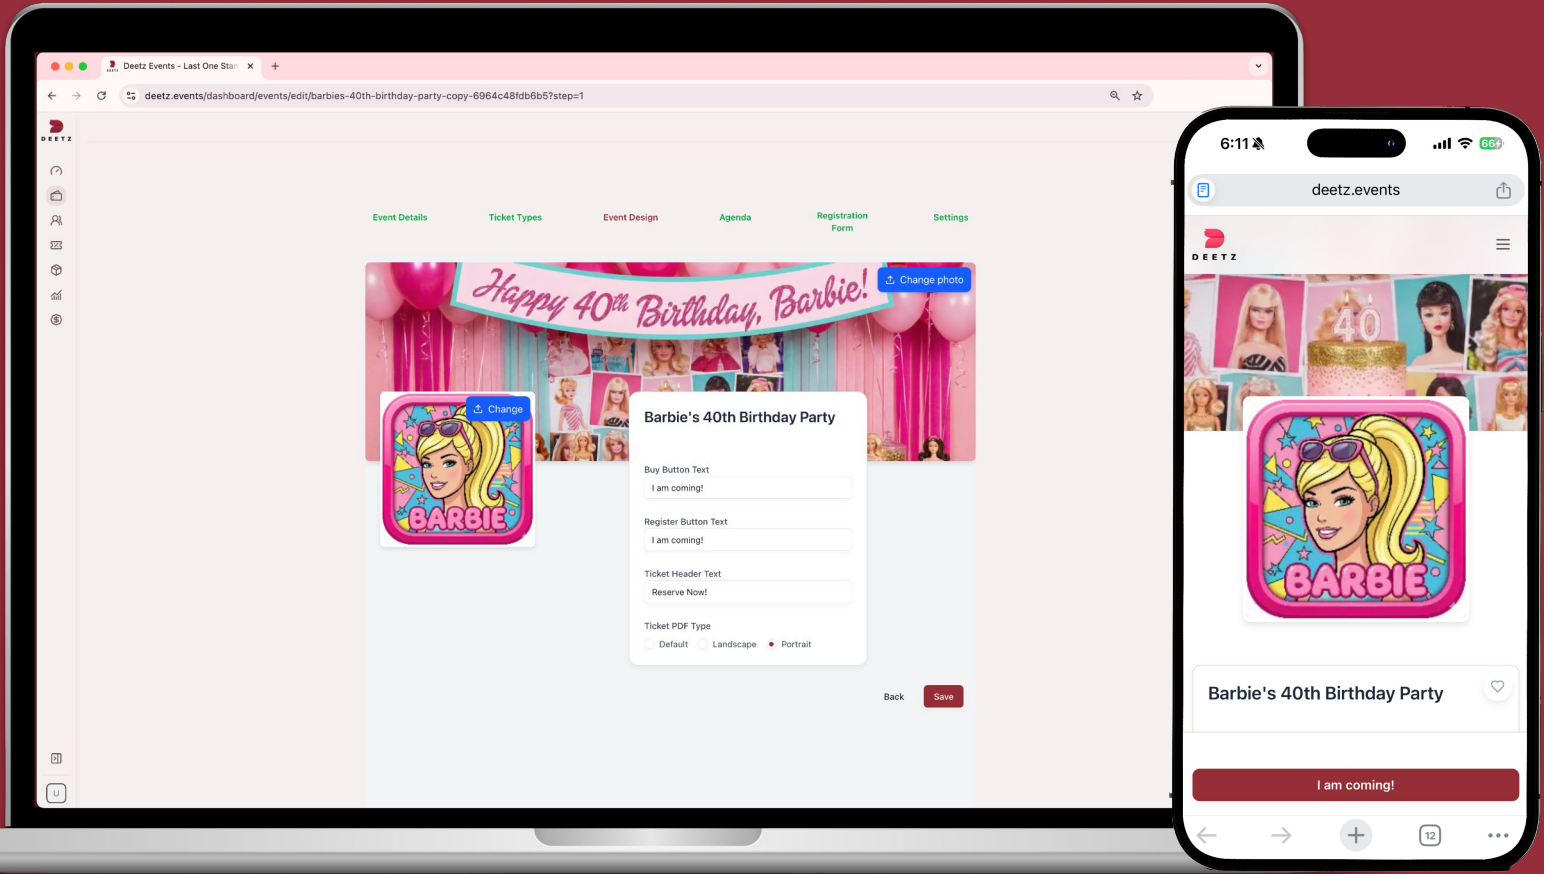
Deetz Events - Last One Stan ×
+
deetz.events/dashboard/events/edit/barbies-40th-birthday-party-copy-6964c48fdb6b5?step=1

DEETZ

Event Details
Ticket Types
Event Design
Agenda
Registration Form
Settings

Happy 40th Birthday, Barbie!
Change photo

Change
BARBIE

Barbie's 40th Birthday Party

Buy Button Text
I am coming!

Register Button Text
I am coming!

Ticket Header Text
Reserve Now!

Ticket PDF Type
Default
Landscape
Portrait

Back
Save

U

6:11
66
deetz.events

DEETZ

40

BARBIE

Barbie's 40th Birthday Party

I am coming!

12